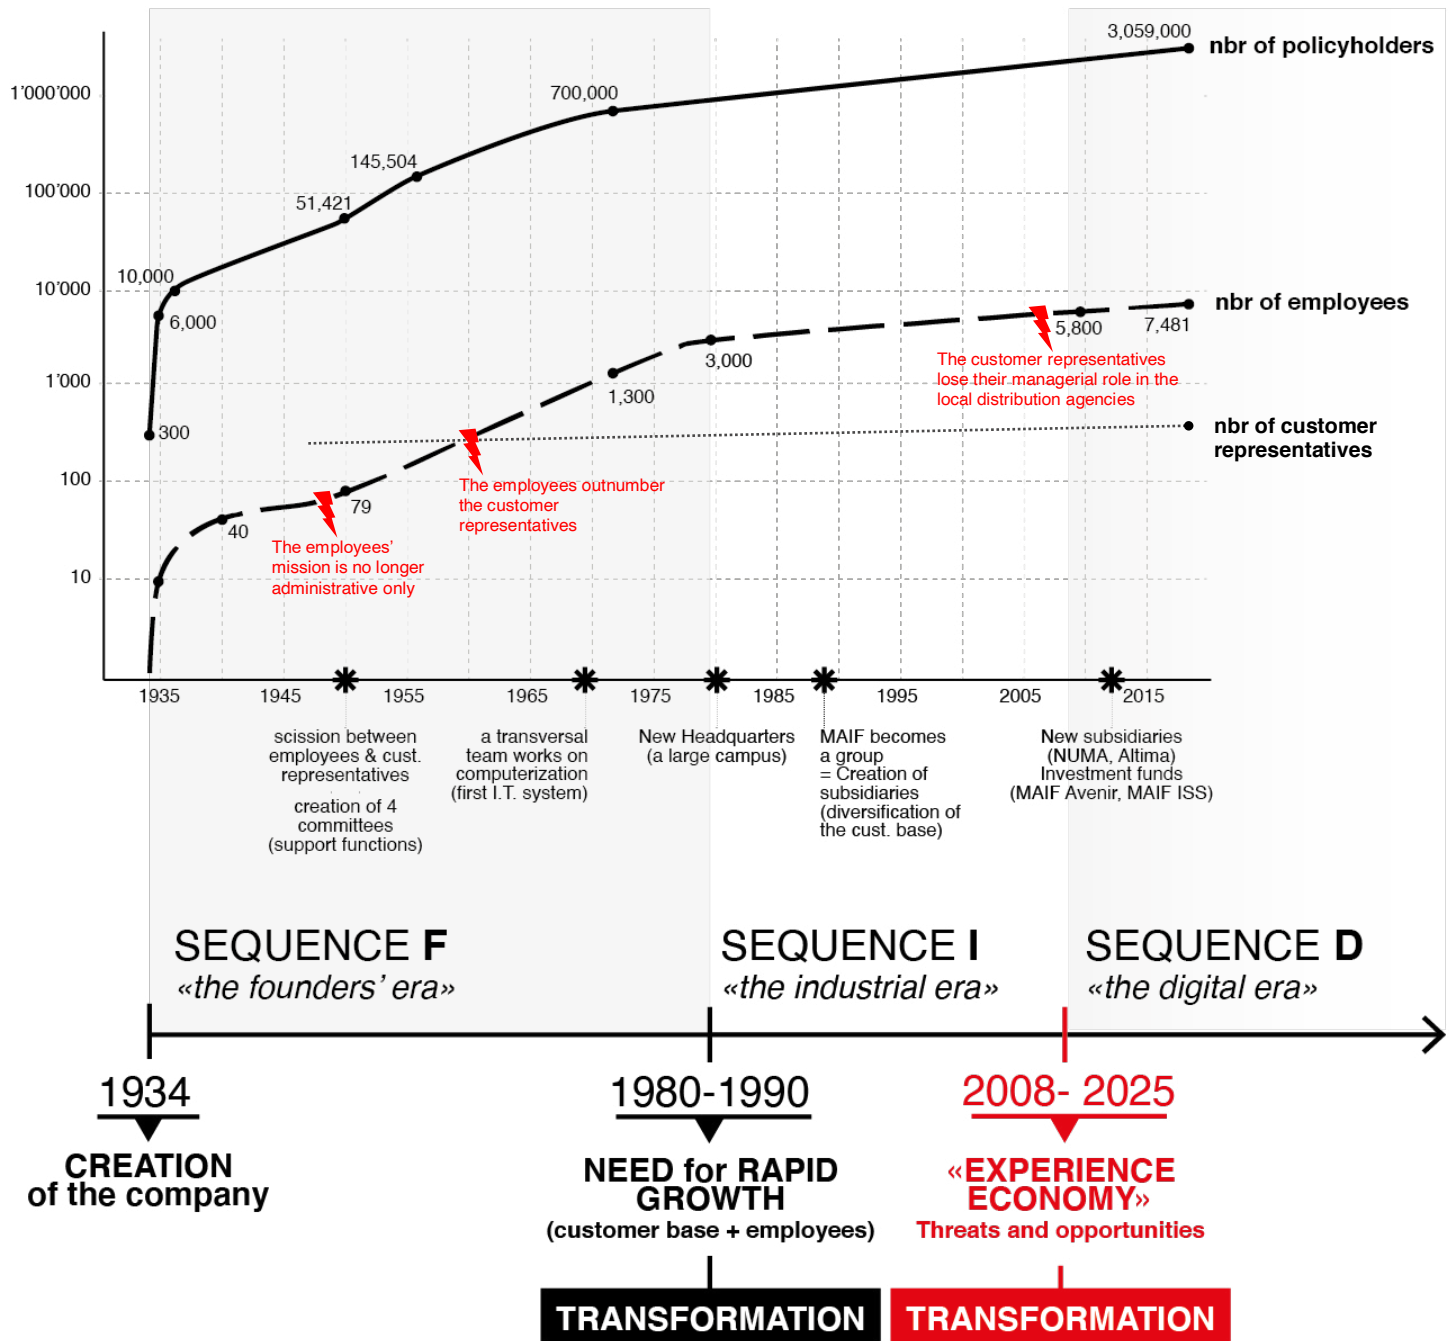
1'000'000
100'000
10'000
1'000
100
10

3,059,000
nbr of policyholders
700,000
145,504
51,421
10,000
6,000
300

nbr of employees
5,800
7,481
3,000
1,300
79
40

The customer representatives lose their managerial role in the local distribution agencies

nbr of customer representatives

The employees outnumber the customer representatives

The employees' mission is no longer administrative only

1935
1945
1955
1965
1975
1985
1995
2005
2015

scission between employees & cust. representatives

creation of 4 committees (support functions)

a transversal team works on computerization (first I.T. system)

New Headquarters (a large campus)

MAIF becomes a group = Creation of subsidiaries (diversification of the cust. base)

New subsidiaries (NUMA, Altima) Investment funds (MAIF Avenir, MAIF ISS)

SEQUENCE F
«the founders' era»

SEQUENCE I
«the industrial era»

SEQUENCE D
«the digital era»

1934
CREATION of the company

1980-1990
NEED for RAPID GROWTH
(customer base + employees)

TRANSFORMATION

2008- 2025
«EXPERIENCE ECONOMY»
Threats and opportunities

TRANSFORMATION